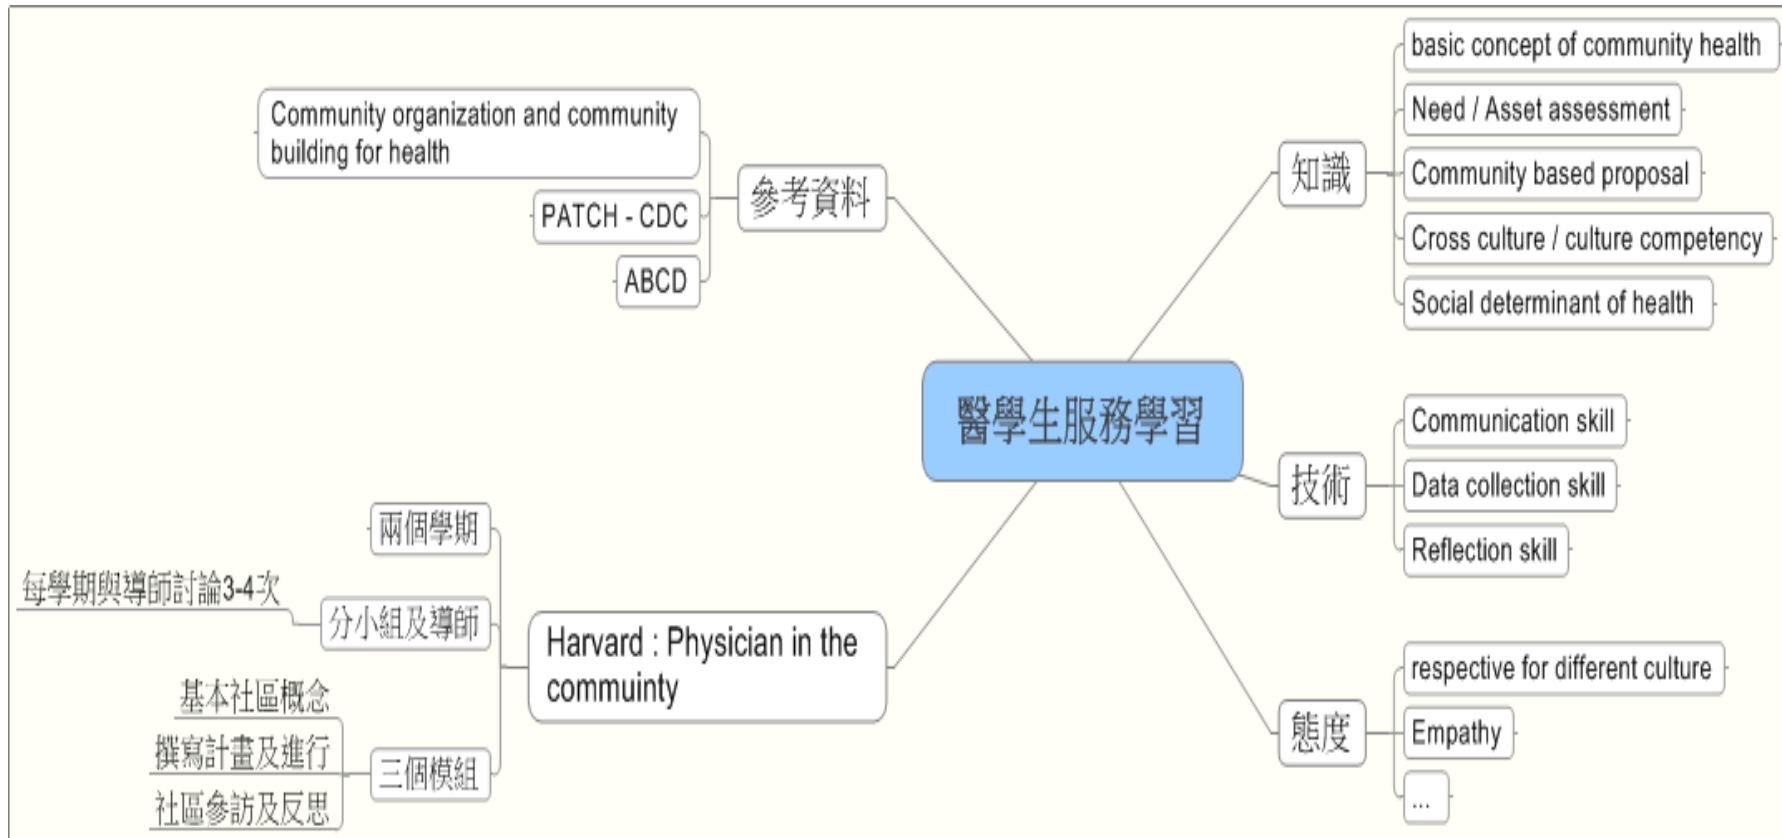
醫學生服務學習

參考資料
Community organization and community building for health
PATCH - CDC
ABCD

知識
basic concept of community health
Need / Asset assessment
Community based proposal
Cross culture / culture competency
Social determinant of health

技術
Communication skill
Data collection skill
Reflection skill

態度
respective for different culture
Empathy
...

Harvard : Physician in the commuinty
兩個學期
分小組及導師
每學期與導師討論3-4次
三個模組
基本社區概念
撰寫計畫及進行
社區參訪及反思